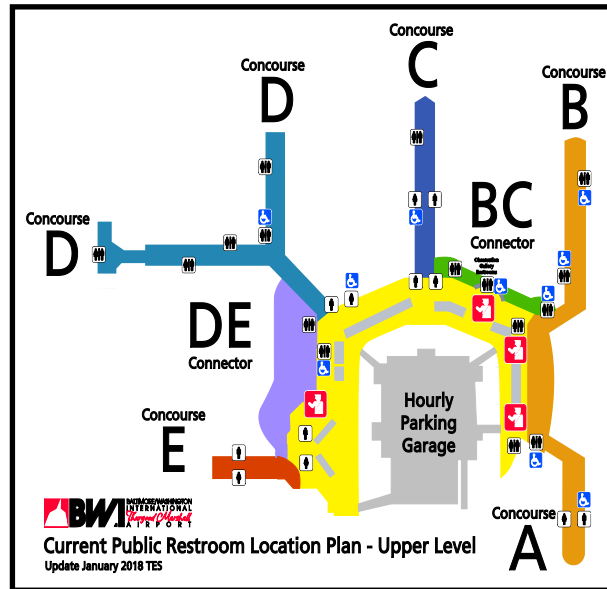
Concourse
C

Concourse
D

Concourse
B

BC
Connector

Observation Gallery Restrooms

Concourse
D

DE
Connector

Hourly
Parking
Garage

Concourse
E

Concourse
A

BWI BALTIMORE/WASHINGTON INTERNATIONAL Thurgood Marshall AIRPORT

Current Public Restroom Location Plan - Upper Level
Update January 2018 TES